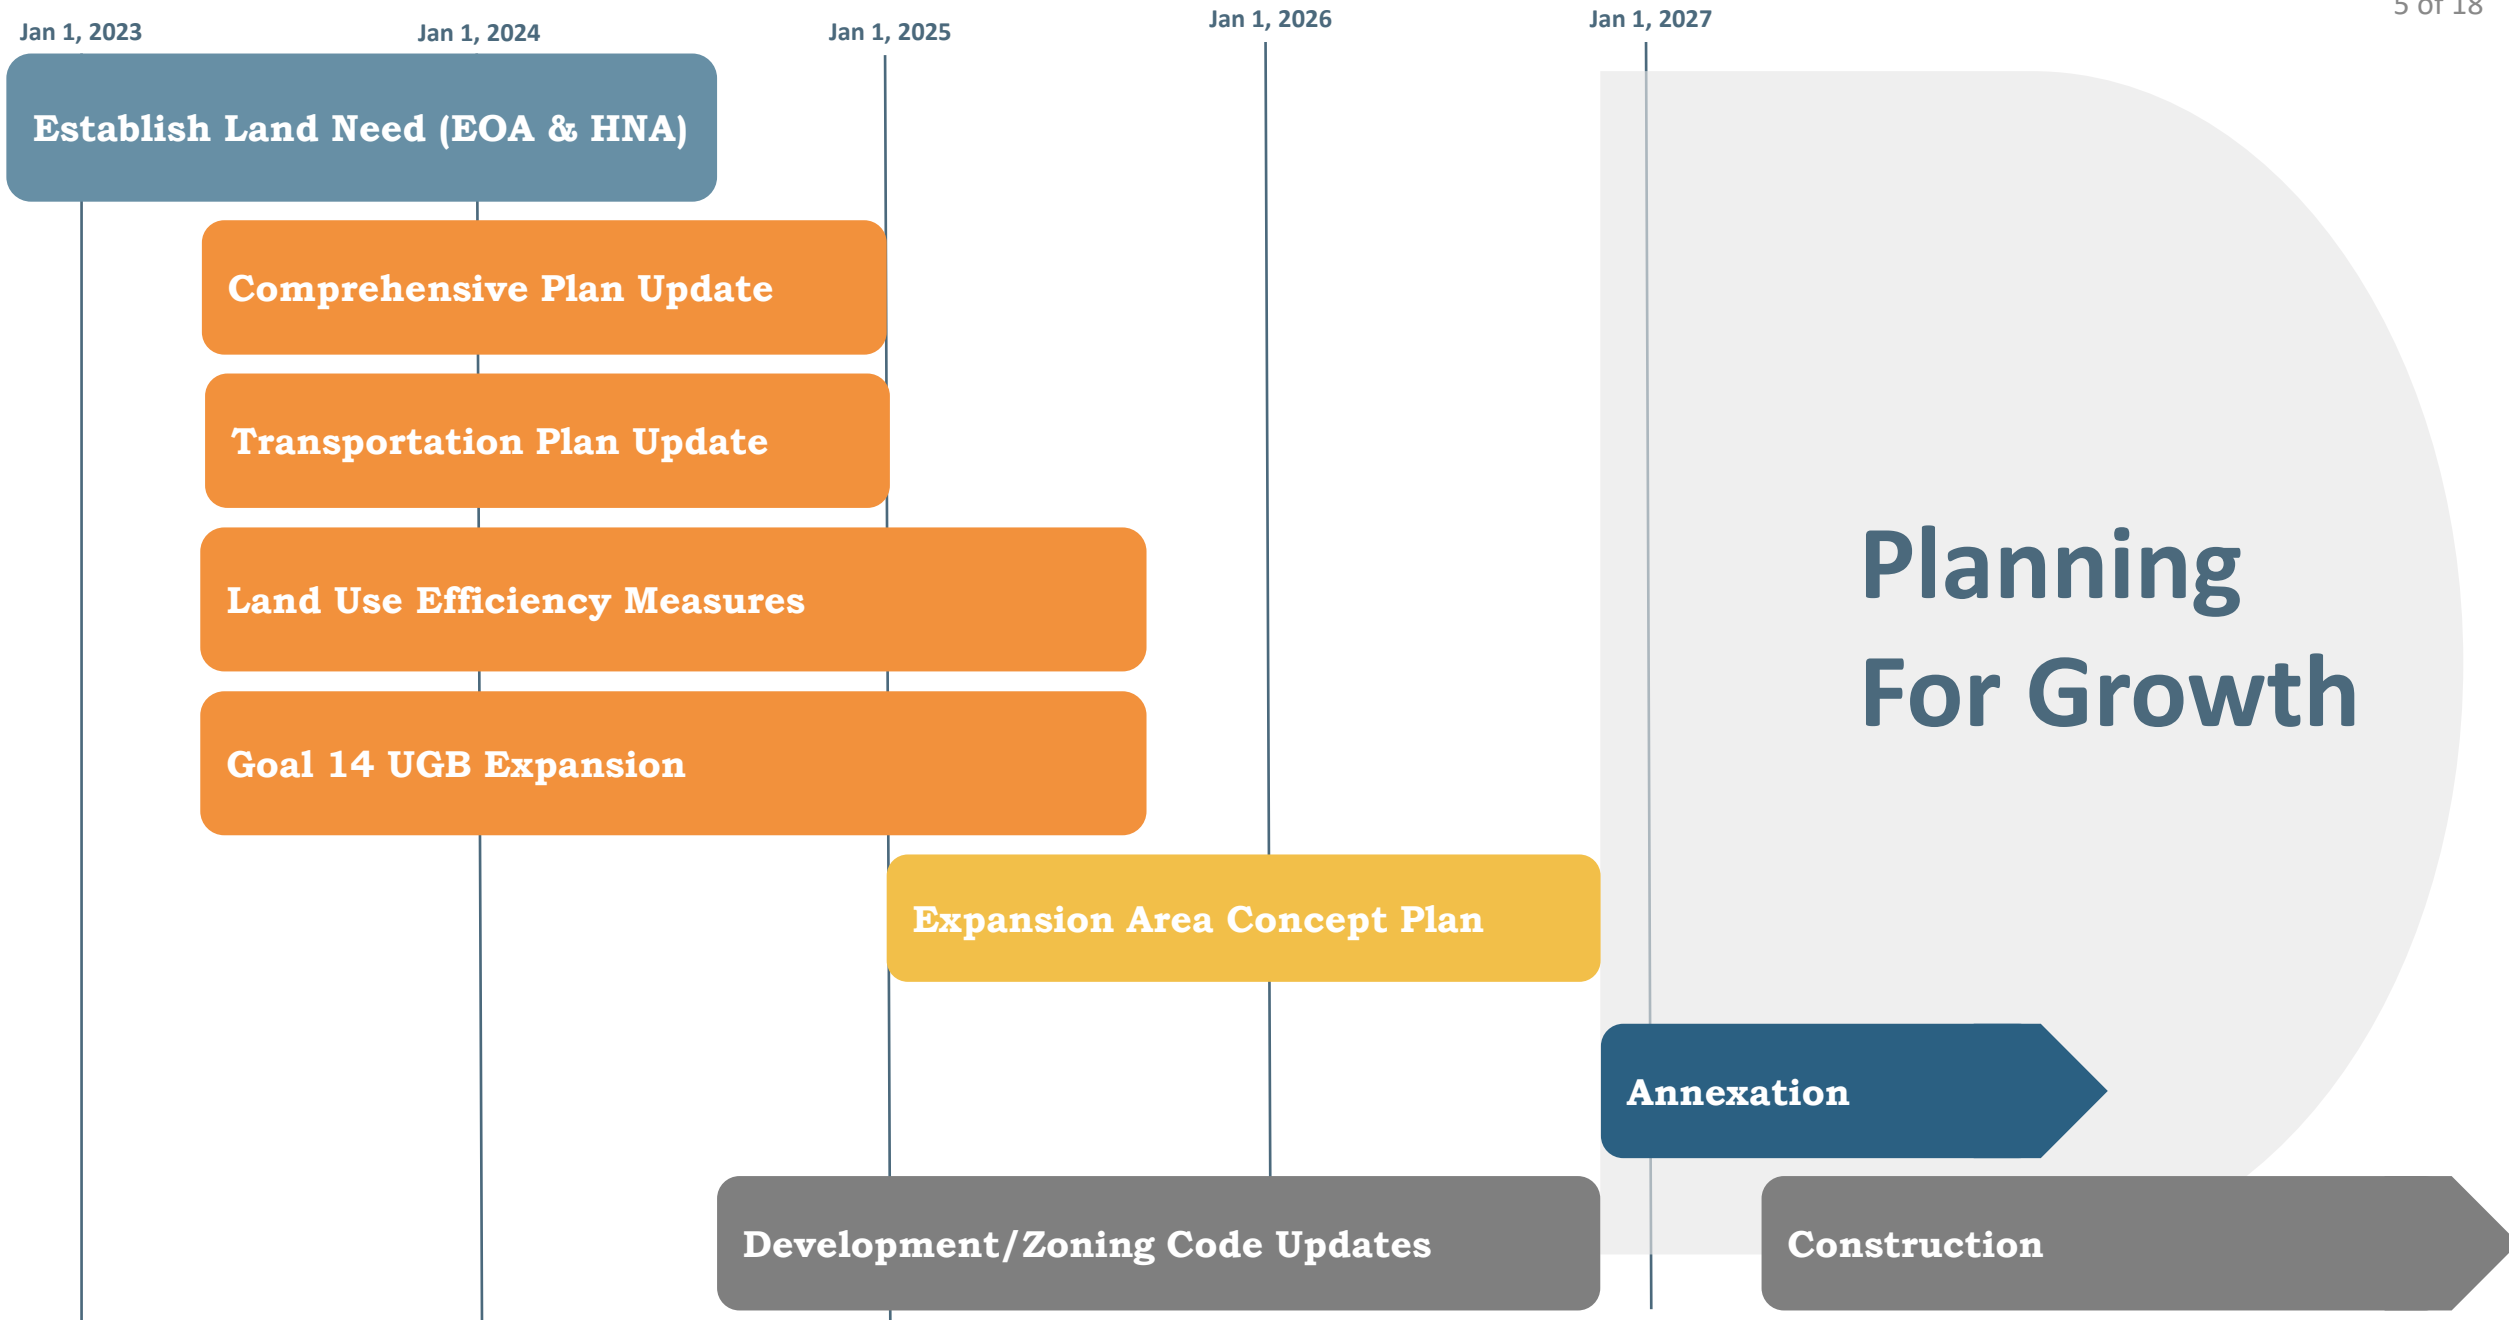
5 of 18

Jan 1, 2023
Jan 1, 2024
Jan 1, 2025
Jan 1, 2026
Jan 1, 2027

Establish Land Need (EOA & HNA)

Comprehensive Plan Update

Transportation Plan Update

Land Use Efficiency Measures

Goal 14 UGB Expansion

Expansion Area Concept Plan

Annexation

Development/Zoning Code Updates

Construction

Planning For Growth